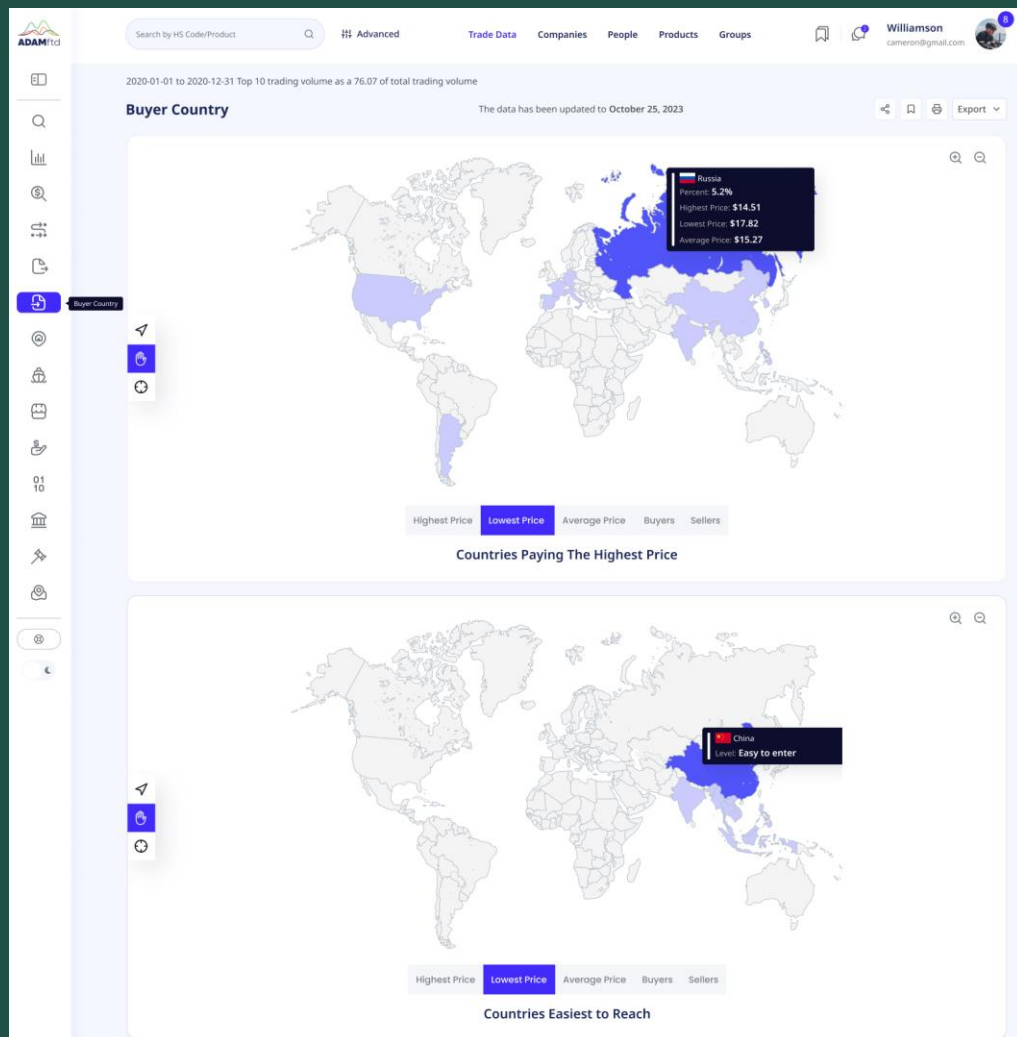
ADAMftd

Search by HS Code/Product

Advanced

Trade Data Companies People Products Groups

Williamson
cameron@gmail.com

8

Buyer Country

2020-01-01 to 2020-12-31 Top 10 trading volume as a 76.07 of total trading volume

Buyer Country

The data has been updated to October 25, 2023

Export

Russia
Percent: 5.2%
Highest Price: $14.51
Lowest Price: $17.82
Average Price: $15.27

Highest Price Lowest Price Average Price Buyers Sellers

Countries Paying The Highest Price

China
Level: Easy to enter

Highest Price Lowest Price Average Price Buyers Sellers

Countries Easiest to Reach